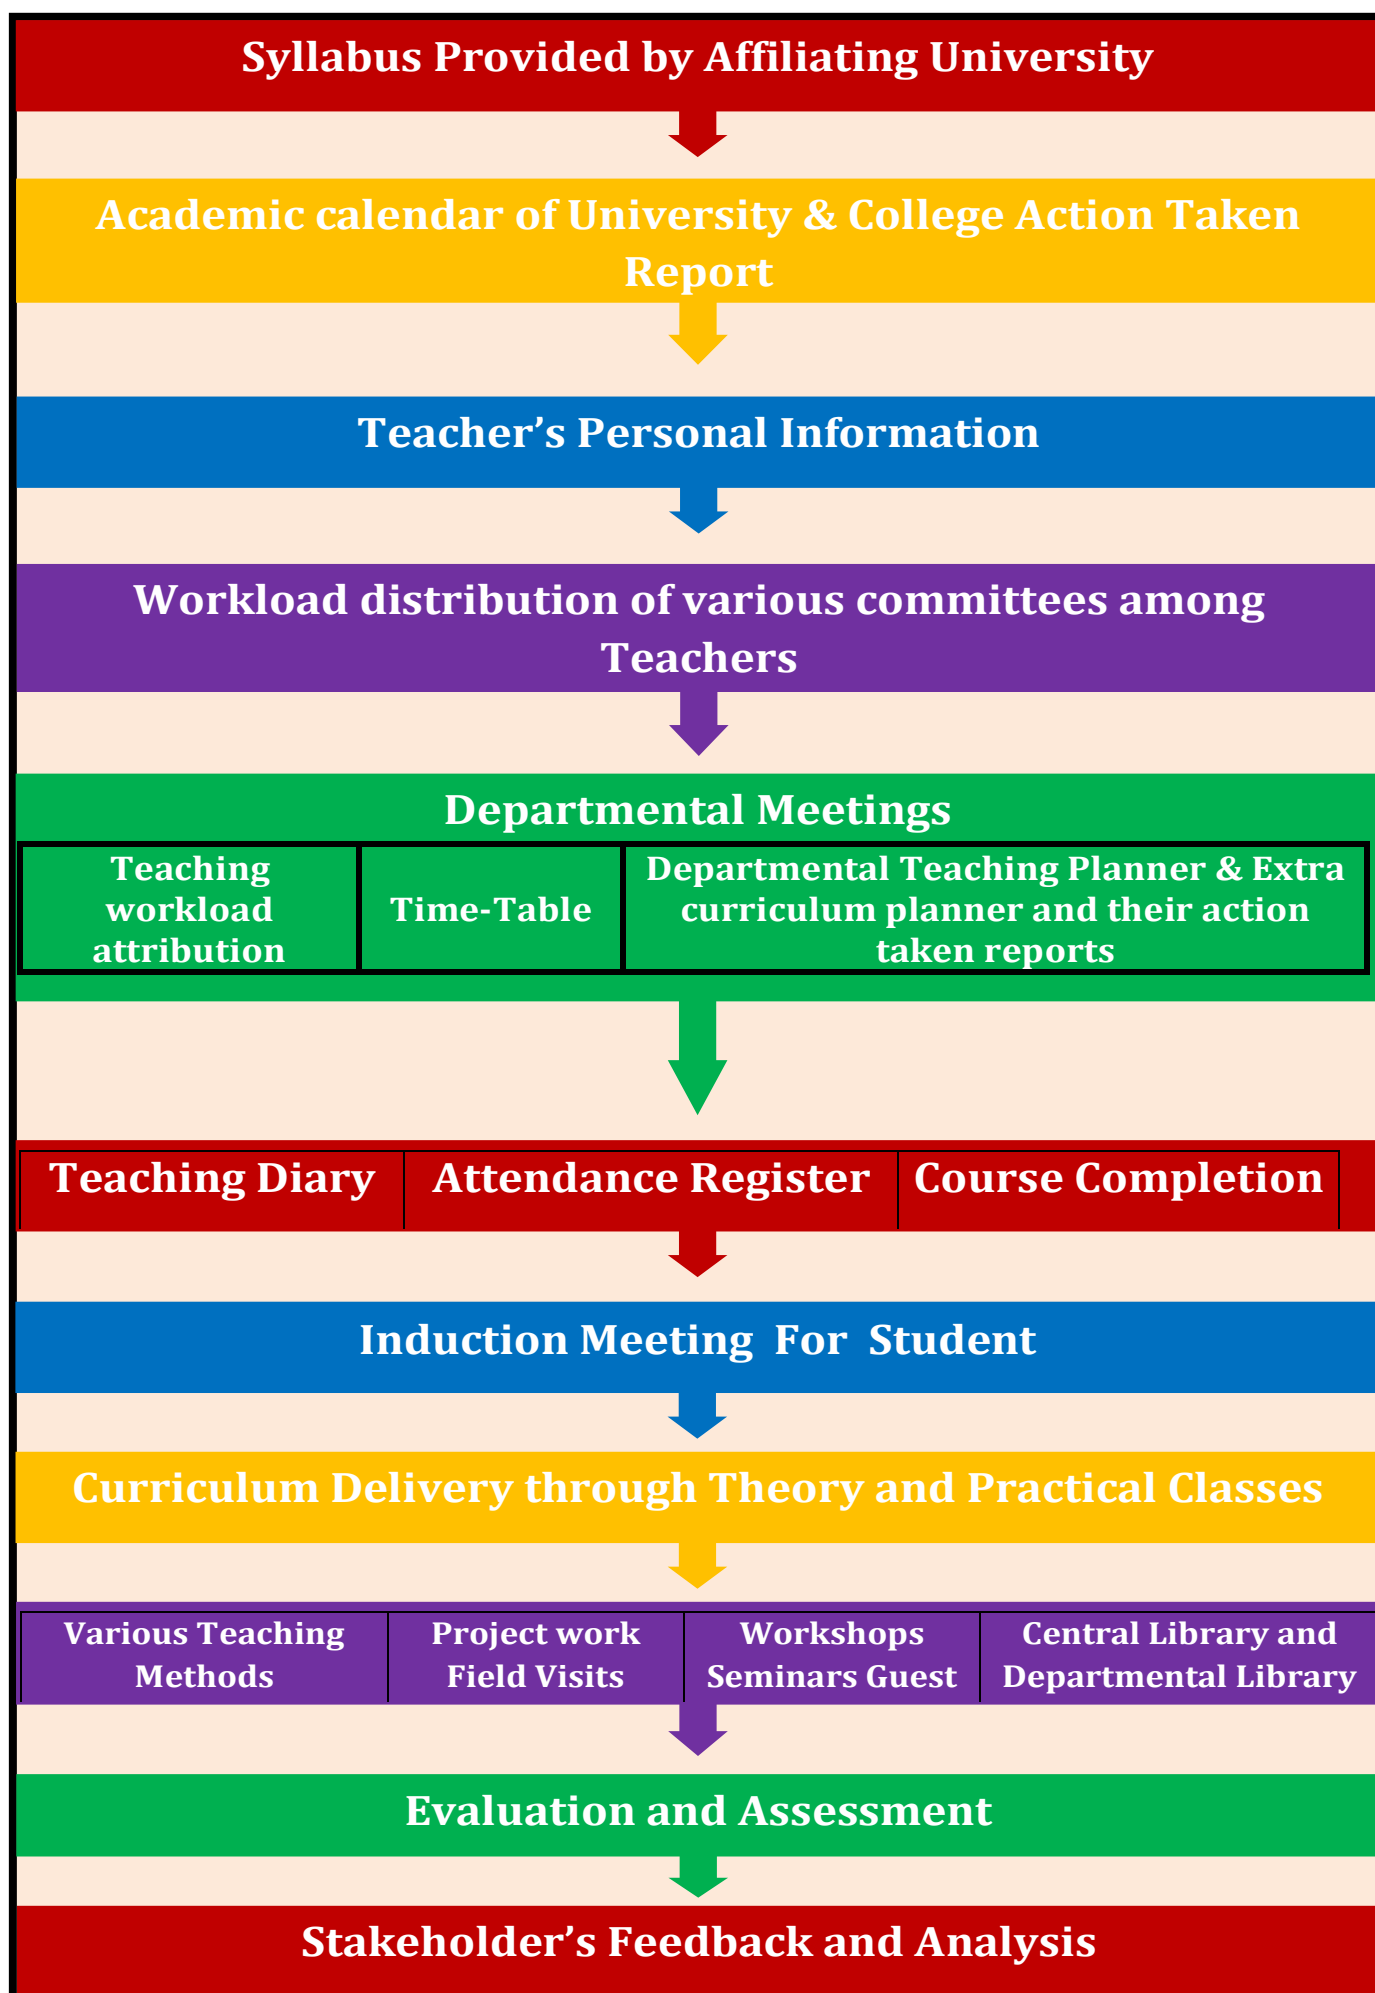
Syllabus Provided by Affiliating University

Academic calendar of University & College Action Taken Report

Teacher’s Personal Information

Workload distribution of various committees among Teachers

Departmental Meetings

| Teaching workload attribution | Time-Table | Departmental Teaching Planner & Extra curriculum planner and their action taken reports |
|---|---|---|

| Teaching Diary | Attendance Register | Course Completion |
|---|---|---|

Induction Meeting For Student

Curriculum Delivery through Theory and Practical Classes

| Various Teaching Methods | Project work Field Visits | Workshops Seminars Guest | Central Library and Departmental Library |
|---|---|---|---|

Evaluation and Assessment

Stakeholder’s Feedback and Analysis